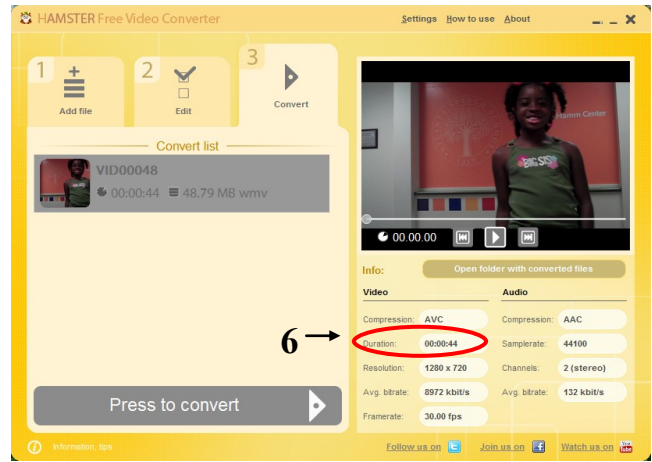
HAMSTER Free Video Converter

Settings How to use About

1 Add file

2 Edit

3 Convert

Convert list

VID00048

00:00:44 48.79 MB wmv

Hamm Center

BIG SIS

00.00.00

Info:

Open folder with converted files

Video

Compression: AVC

Duration: 00:00:44

Resolution: 1280 x 720

Avg. bitrate: 8972 kbit/s

Framerate: 30.00 fps

Audio

Compression: AAC

Samplerate: 44100

Channels: 2 (stereo)

Avg. bitrate: 132 kbit/s

6

Press to convert

Information, tips

Follow us on

Join us on

Watch us on